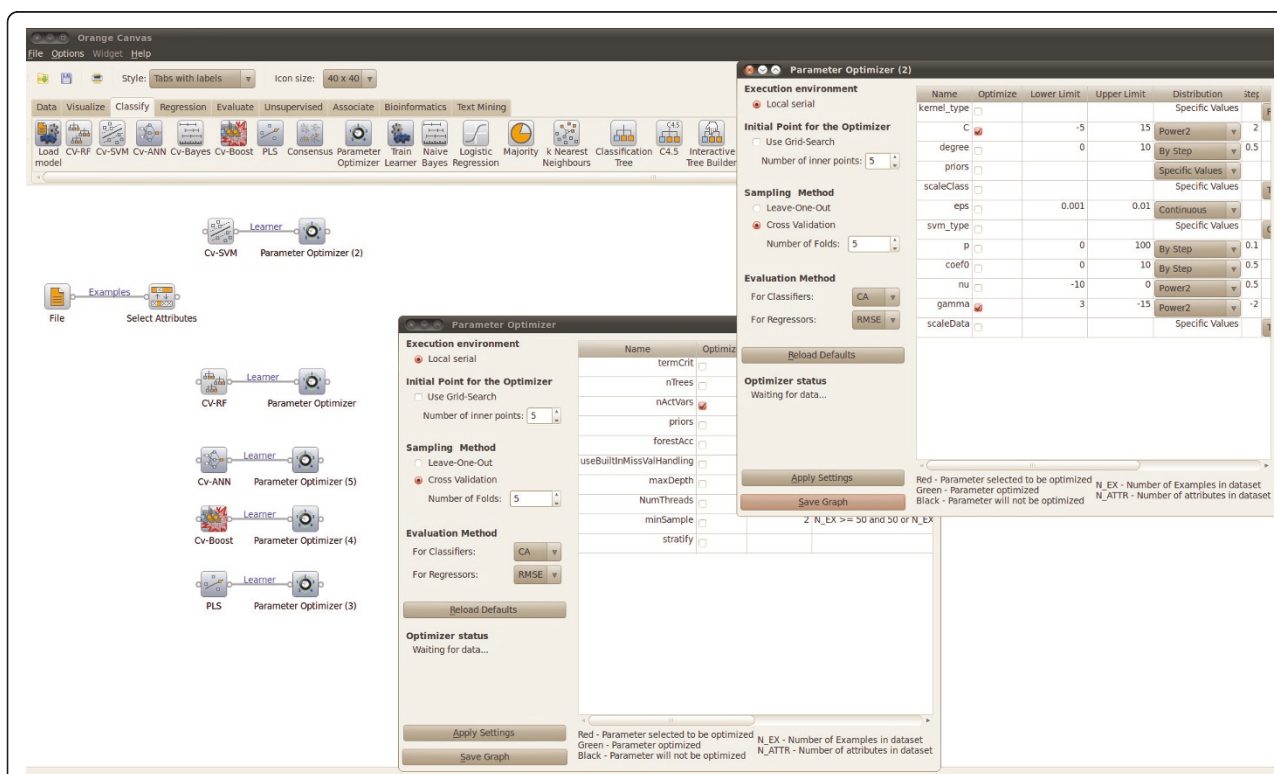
Orange Canvas
File Options Widget Help

Style: Tabs with labels Icon size: 40 x 40

Data Visualize Classify Regression Evaluate Unsupervised Associate Bioinformatics Text Mining

Load model CV-RF Cv-SVM Cv-ANN Cv-Bayes Cv-Boost PLS Consensus Parameter Optimizer Train Learner Naive Bayes Logistic Regression Majority k Nearest Neighbours Classification Tree C4.5 Interactive Tree Builder

Cv-SVM Learner Parameter Optimizer (2)
File Examples Select Attributes
CV-RF Learner Parameter Optimizer
Cv-ANN Learner Parameter Optimizer (5)
Cv-Boost Learner Parameter Optimizer (4)
PLS Learner Parameter Optimizer (3)

Parameter Optimizer (2)

Execution environment
Local serial
Initial Point for the Optimizer
Use Grid-Search
Number of inner points: 5
Sampling Method
Leave-One-Out
Cross Validation
Number of Folds: 5
Evaluation Method
For Classifiers: CA
For Regressors: RMSE
Reload Defaults
Optimizer status
Waiting for data...
Apply Settings
Save Graph

| Name | Optimize | Lower Limit | Upper Limit | Distribution | Step |
|---|---|---|---|---|---|
| kernel_type | | | | Specific Values | |
| C | | -5 | 15 | Power2 | 2 |
| degree | | 0 | 10 | By Step | 0.5 |
| priors | | | | Specific Values | |
| scaleClass | | | | Specific Values | |
| eps | | 0.001 | 0.01 | Continuous | |
| svm_type | | | | Specific Values | |
| p | | 0 | 100 | By Step | 0.1 |
| coef0 | | 0 | 10 | By Step | 0.5 |
| nu | | -10 | 0 | Power2 | 0.5 |
| gamma | | 3 | -15 | Power2 | -2 |
| scaleData | | | | Specific Values | |

Red - Parameter selected to be optimized
Green - Parameter optimized
Black - Parameter will not be optimized
N_EX - Number of Examples in dataset
N_ATTR - Number of attributes in dataset

Parameter Optimizer

Execution environment
Local serial
Initial Point for the Optimizer
Use Grid-Search
Number of inner points: 5
Sampling Method
Leave-One-Out
Cross Validation
Number of Folds: 5
Evaluation Method
For Classifiers: CA
For Regressors: RMSE
Reload Defaults
Optimizer status
Waiting for data...
Apply Settings
Save Graph

| Name | Optimiz |
|---|---|
| termCrit | |
| nTrees | |
| nActVars | |
| priors | |
| forestAcc | |
| useBuiltInMissValHandling | |
| maxDepth | |
| NumThreads | |
| minSample | 2 N_EX >= 50 and 50 or N_EX |
| stratify | |

Red - Parameter selected to be optimized
Green - Parameter optimized
Black - Parameter will not be optimized
N_EX - Number of Examples in dataset
N_ATTR - Number of attributes in dataset